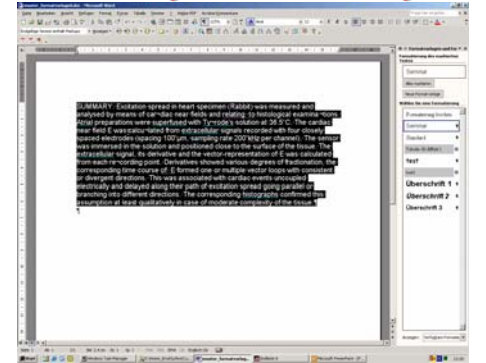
SUMMARY: Excitation spread in heart specimen (Rabbit) was measured and analysed by means of cardiac near fields and relating to histological examinations. Atrial preparations were superfused with Tyrode's solution at 36.5°C. The cardiac near field E was calculated from extracellular signals recorded with four closely spaced electrodes (spacing 100 µm, sampling rate 200 kHz per channel). The sensor was immersed in the solution and positioned close to the surface of the tissue. The extracellular signal, its derivative and the vector-representation of E was calculated from each recording point. Derivatives showed various degrees of fractionation, the corresponding time course of E formed one or multiple vector loops with consistent or divergent directions. This was associated with cardiac events uncoupled electrically and delayed along their path of excitation spread going parallel or branching into different directions. The corresponding histographs confirmed this assumption at least qualitatively in case of moderate complexity of the tissue.
¶

Seminar

Standard

Überschrift 1

Überschrift 2

Überschrift 3

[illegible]